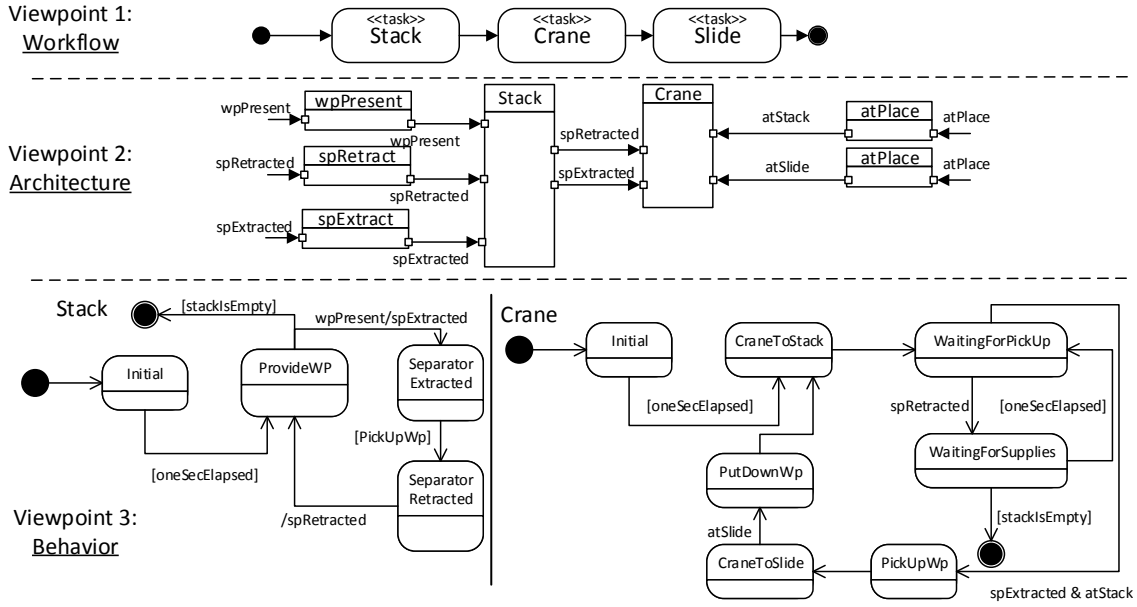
Viewpoint 1:
Workflow

<<task>>
Stack

<<task>>
Crane

<<task>>
Slide

Viewpoint 2:
Architecture

wpPresent
wpPresent
wpPresent
spRetracted
spRetract
spRetracted
spExtracted
spExtract
spExtracted
Stack
spRetracted
spExtracted
Crane
atStack
atPlace
atPlace
atSlide
atPlace
atPlace

Viewpoint 3:
Behavior

Stack
[stackIsEmpty]
wpPresent/spExtracted
Initial
ProvideWP
Separator Extracted
[PickUpWp]
Separator Retracted
[oneSecElapsed]
/spRetracted

Crane
Initial
CraneToStack
WaitingForPickUp
[oneSecElapsed]
spRetracted
[oneSecElapsed]
WaitingForSupplies
PutDownWp
atSlide
[stackIsEmpty]
CraneToSlide
PickUpWp
spExtracted & atStack